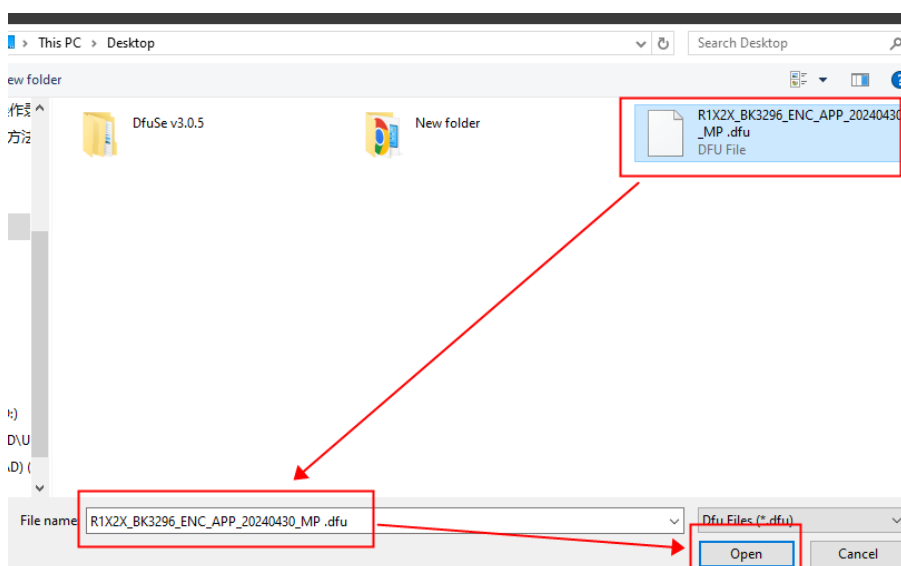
This PC > Desktop

Search Desktop

ew folder

作录
方法

DfuSe v3.0.5

New folder

R1X2X_BK3296_ENC_APP_20240430 _MP .dfu
DFU File

:)
D\U
D) (

File name R1X2X_BK3296_ENC_APP_20240430_MP .dfu

Dfu Files (*.dfu)

Open

Cancel